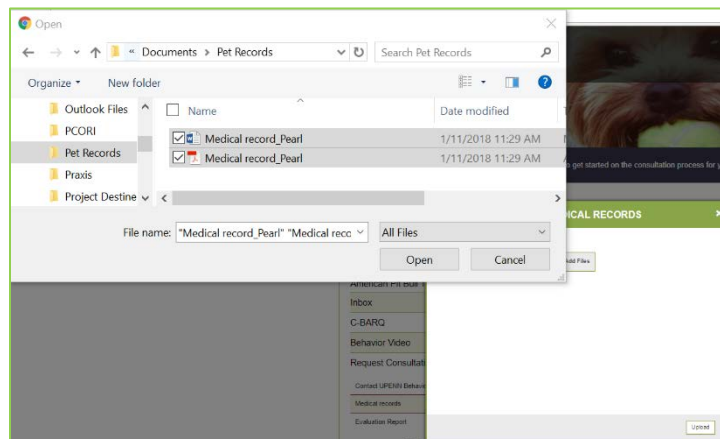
Open

« Documents > Pet Records

Search Pet Records

Organize ▾ New folder

Outlook Files
PCORI
Pet Records
Praxis
Project Destine

Name

Date modified

Medical record_Pearl 1/11/2018 11:29 AM
Medical record_Pearl 1/11/2018 11:29 AM

File name: "Medical record_Pearl" "Medical reco

All Files

Open Cancel

get started on the consultation process for y

ICAL RECORDS

Add Files

American Pit Bull

Inbox

C-BARQ

Behavior Video

Request Consultat

Contact UPENN Behav

Medical records

Evaluation Report

Upload